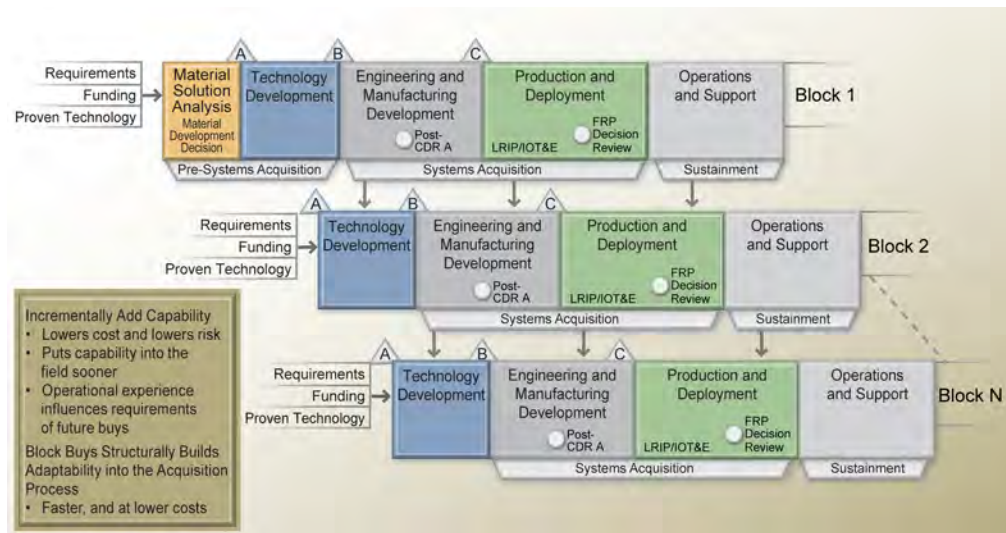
Requirements
Funding
Proven Technology

A
B
C

Material Solution Analysis
Material Development Decision

Technology Development

Engineering and Manufacturing Development
Post-CDR A

Production and Deployment
LRIP/IOT&E
FRP Decision Review

Operations and Support

Block 1

Pre-Systems Acquisition
Systems Acquisition
Sustainment

Requirements
Funding
Proven Technology

A
B
C

Technology Development

Engineering and Manufacturing Development
Post-CDR A

Production and Deployment
LRIP/IOT&E
FRP Decision Review

Operations and Support

Block 2

Systems Acquisition
Sustainment

Incrementally Add Capability
• Lowers cost and lowers risk
• Puts capability into the field sooner
• Operational experience influences requirements of future buys
Block Buys Structurally Builds Adaptability into the Acquisition Process
• Faster, and at lower costs

Requirements
Funding
Proven Technology

A
B
C

Technology Development

Engineering and Manufacturing Development
Post-CDR A

Production and Deployment
LRIP/IOT&E
FRP Decision Review

Operations and Support

Block N

Systems Acquisition
Sustainment